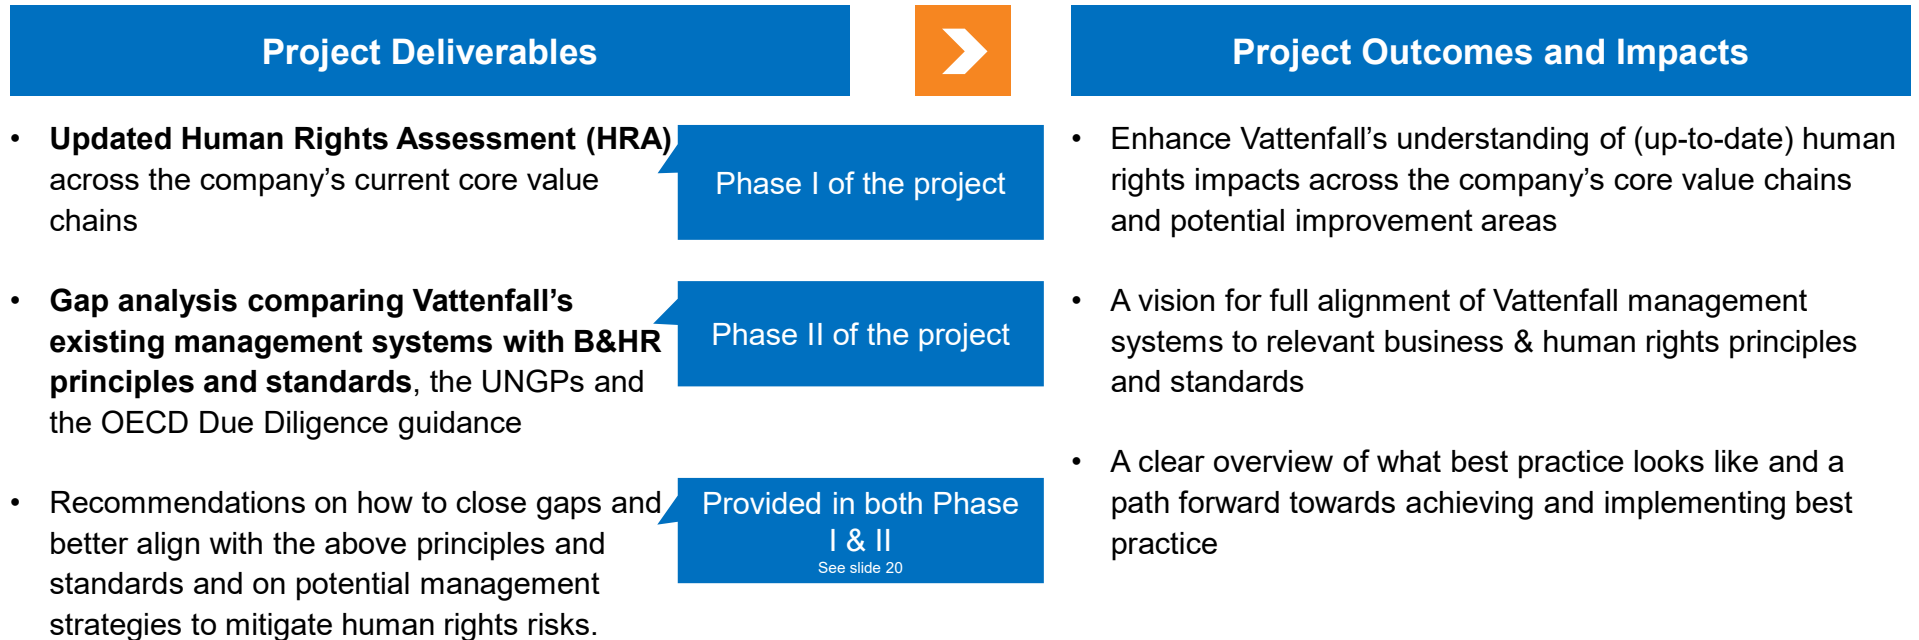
Project Deliverables

Project Outcomes and Impacts

• Updated Human Rights Assessment (HRA) across the company's current core value chains

Phase I of the project

• Gap analysis comparing Vattenfall's existing management systems with B&HR principles and standards, the UNGPs and the OECD Due Diligence guidance

Phase II of the project

• Recommendations on how to close gaps and better align with the above principles and standards and on potential management strategies to mitigate human rights risks.

Provided in both Phase I & II
See slide 20

• Enhance Vattenfall's understanding of (up-to-date) human rights impacts across the company's core value chains and potential improvement areas

• A vision for full alignment of Vattenfall management systems to relevant business & human rights principles and standards

• A clear overview of what best practice looks like and a path forward towards achieving and implementing best practice